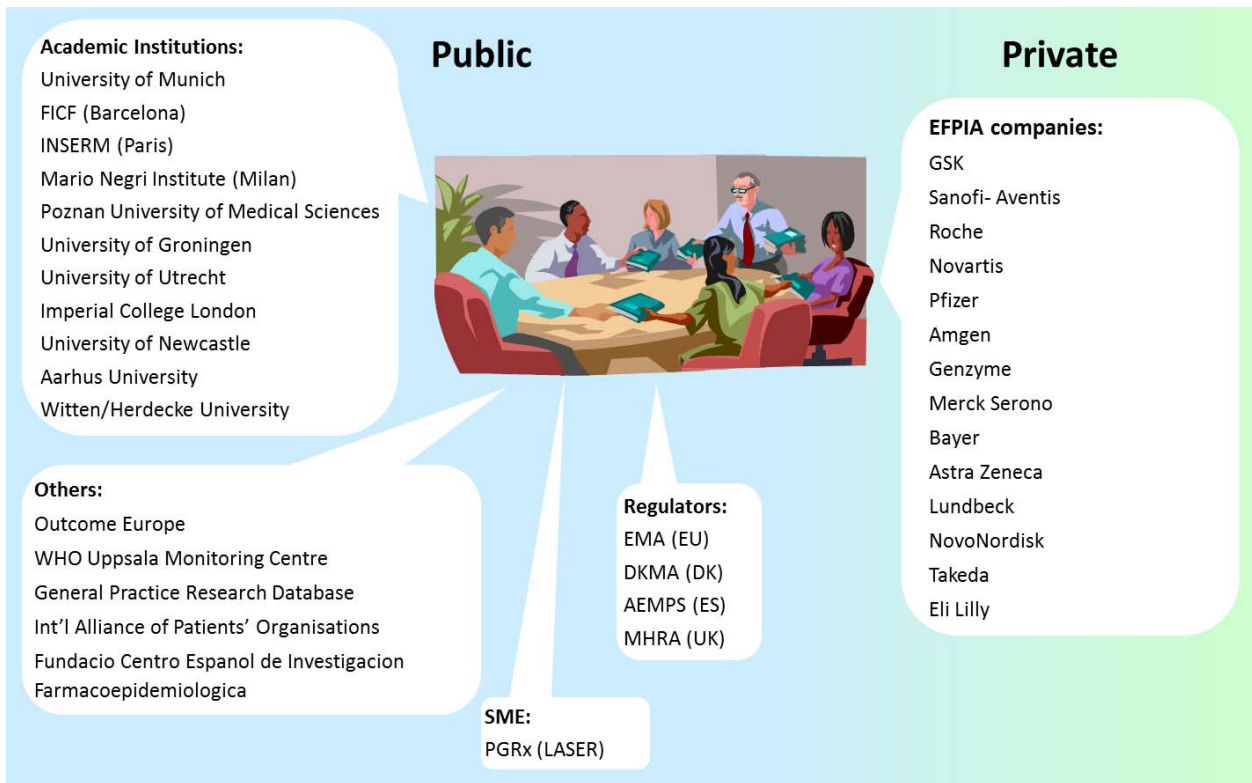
Academic Institutions:
University of Munich
FICF (Barcelona)
INSERM (Paris)
Mario Negri Institute (Milan)
Poznan University of Medical Sciences
University of Groningen
University of Utrecht
Imperial College London
University of Newcastle
Aarhus University
Witten/Herdecke University

Public

Private

EFPIA companies:
GSK
Sanofi- Aventis
Roche
Novartis
Pfizer
Amgen
Genzyme
Merck Serono
Bayer
Astra Zeneca
Lundbeck
NovoNordisk
Takeda
Eli Lilly

Others:
Outcome Europe
WHO Uppsala Monitoring Centre
General Practice Research Database
Int'l Alliance of Patients' Organisations
Fundacio Centro Espanol de Investigacion Farmacoepidemiologica

Regulators:
EMA (EU)
DKMA (DK)
AEMPS (ES)
MHRA (UK)

SME:
PGRx (LASER)